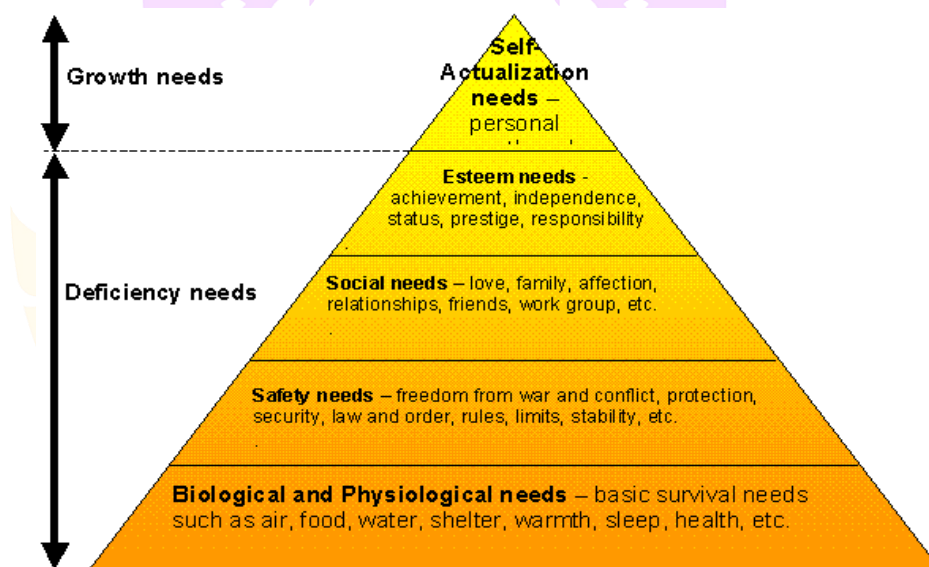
Growth needs

Deficiency needs

Self-Actualization needs – personal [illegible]

Esteem needs - achievement, independence, status, prestige, responsibility

Social needs – love, family, affection, relationships, friends, work group, etc.

Safety needs – freedom from war and conflict, protection, security, law and order, rules, limits, stability, etc.

Biological and Physiological needs – basic survival needs such as air, food, water, shelter, warmth, sleep, health, etc.